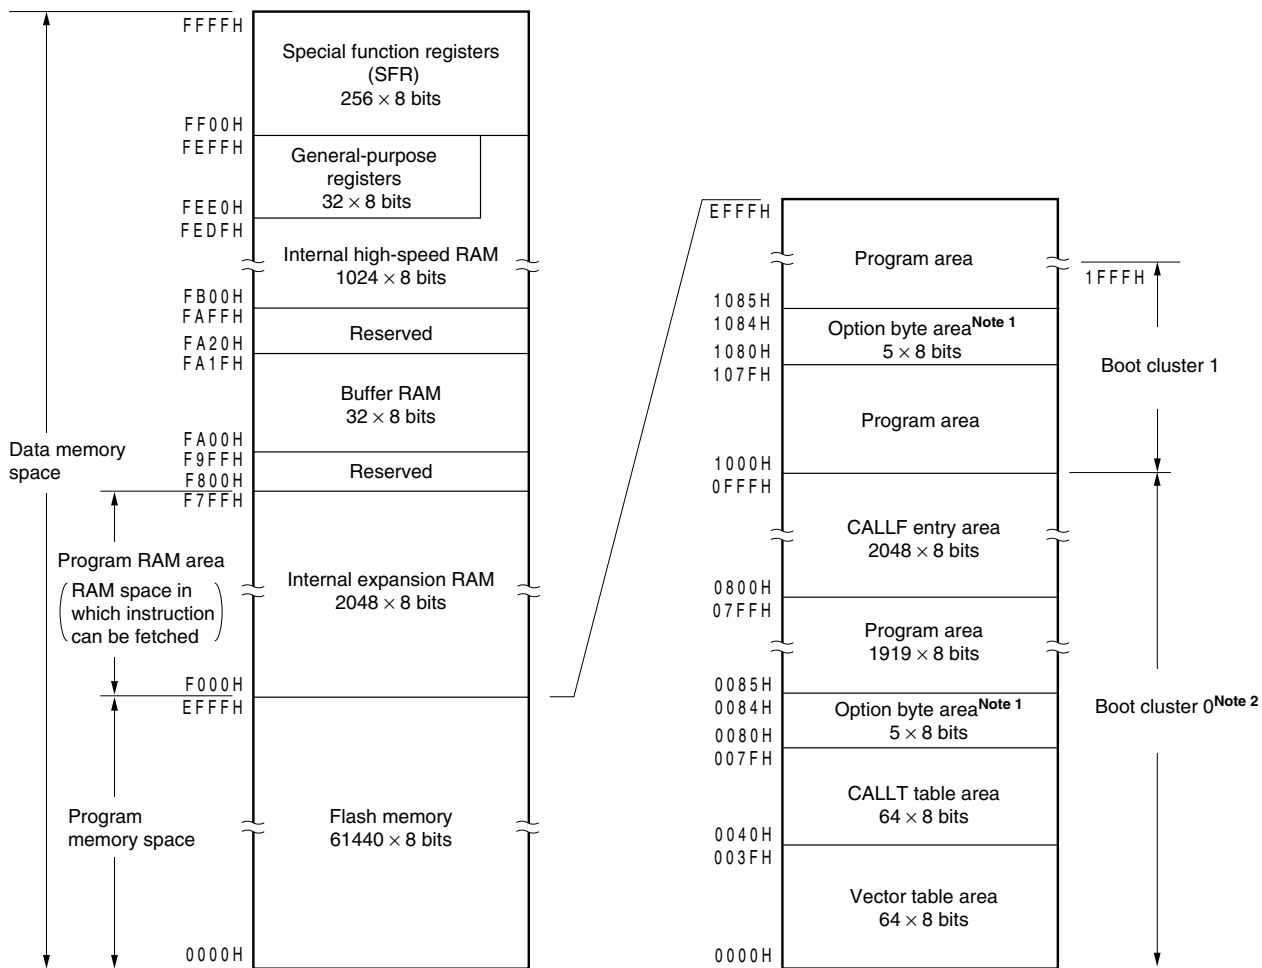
FFFFH
Special function registers (SFR)
256 × 8 bits
FF00H
FEFFH
General-purpose registers
32 × 8 bits
FEE0H
FEDFH
Internal high-speed RAM
1024 × 8 bits
FB00H
FAFFH
Reserved
FA20H
FA1FH
Buffer RAM
32 × 8 bits
FA00H
F9FFH
Reserved
F800H
F7FFH
Internal expansion RAM
2048 × 8 bits
F000H
EFFFH
Flash memory
61440 × 8 bits
0000H

Data memory space

Program RAM area
(RAM space in which instruction can be fetched)

Program memory space

EFFFH
Program area
1085H
1084H
Option byte area$^{\text{Note 1}}$
5 × 8 bits
1080H
107FH
Program area
1000H
0FFFH
CALLF entry area
2048 × 8 bits
0800H
07FFH
Program area
1919 × 8 bits
0085H
0084H
Option byte area$^{\text{Note 1}}$
5 × 8 bits
0080H
007FH
CALLT table area
64 × 8 bits
0040H
003FH
Vector table area
64 × 8 bits
0000H

1FFFH
Boot cluster 1
Boot cluster 0$^{\text{Note 2}}$